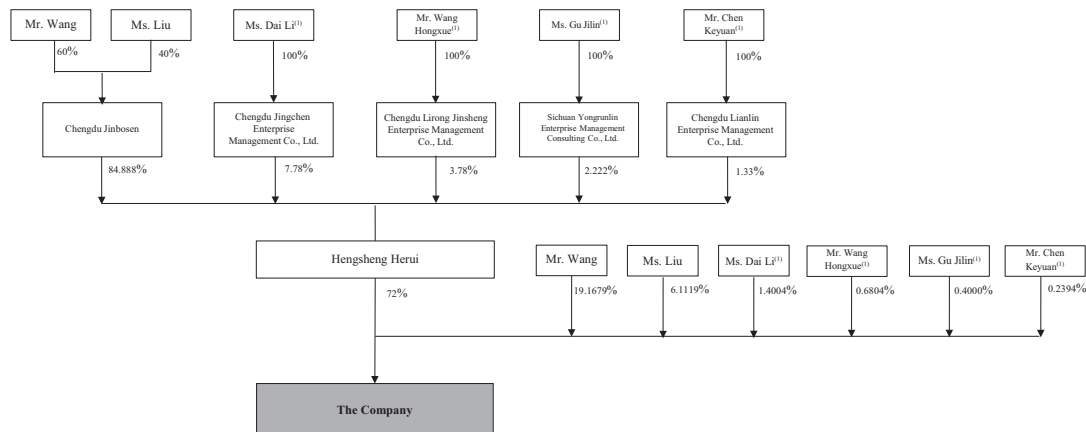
Mr. Wang

Ms. Liu

60%

40%

Chengdu Jinbosen

84.888%

Ms. Dai Li$^{(1)}$

100%

Chengdu Jingchen Enterprise Management Co., Ltd.

7.78%

Mr. Wang Hongxue$^{(1)}$

100%

Chengdu Lirong Jinsheng Enterprise Management Co., Ltd.

3.78%

Ms. Gu Jilin$^{(1)}$

100%

Sichuan Yongrunlin Enterprise Management Consulting Co., Ltd.

2.222%

Mr. Chen Keyuan$^{(1)}$

100%

Chengdu Lianlin Enterprise Management Co., Ltd.

1.33%

Hengsheng Herui

72%

Mr. Wang

19.1679%

Ms. Liu

6.1119%

Ms. Dai Li$^{(1)}$

1.4004%

Mr. Wang Hongxue$^{(1)}$

0.6804%

Ms. Gu Jilin$^{(1)}$

0.4000%

Mr. Chen Keyuan$^{(1)}$

0.2394%

The Company